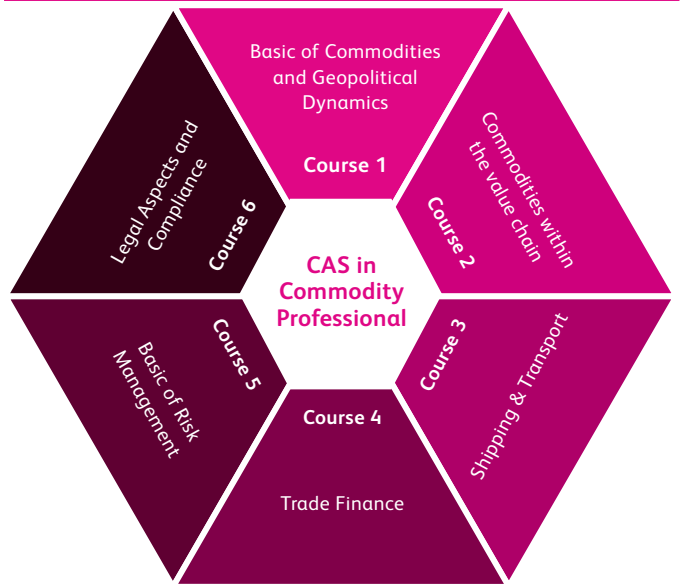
Basic of Commodities and Geopolitical Dynamics

Course 1

Commodities within the value chain

Course 2

Course 3

Shipping & Transport

Course 4

Trade Finance

Course 5

Basic of Risk Management

Legal Aspects and Compliance

Course 6

CAS in Commodity Professional